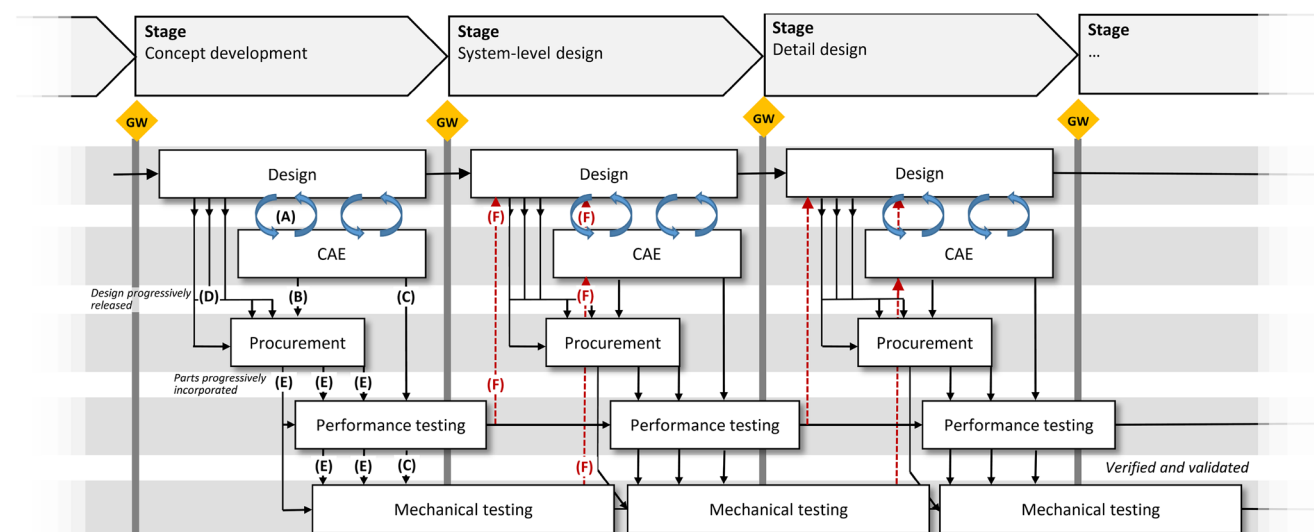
Stage
Concept development

Stage
System-level design

Stage
Detail design

Stage
...

GW
GW
GW
GW

Design
Design
Design

(A)
(F)
(F)

CAE
CAE
CAE

Design progressively released
(D)
(B)
(C)
(F)

Procurement
Procurement
Procurement

Parts progressively incorporated
(E)
(E)
(E)
(F)

Performance testing
Performance testing
Performance testing

(E)
(E)
(C)
(F)

Verified and validated

Mechanical testing
Mechanical testing
Mechanical testing